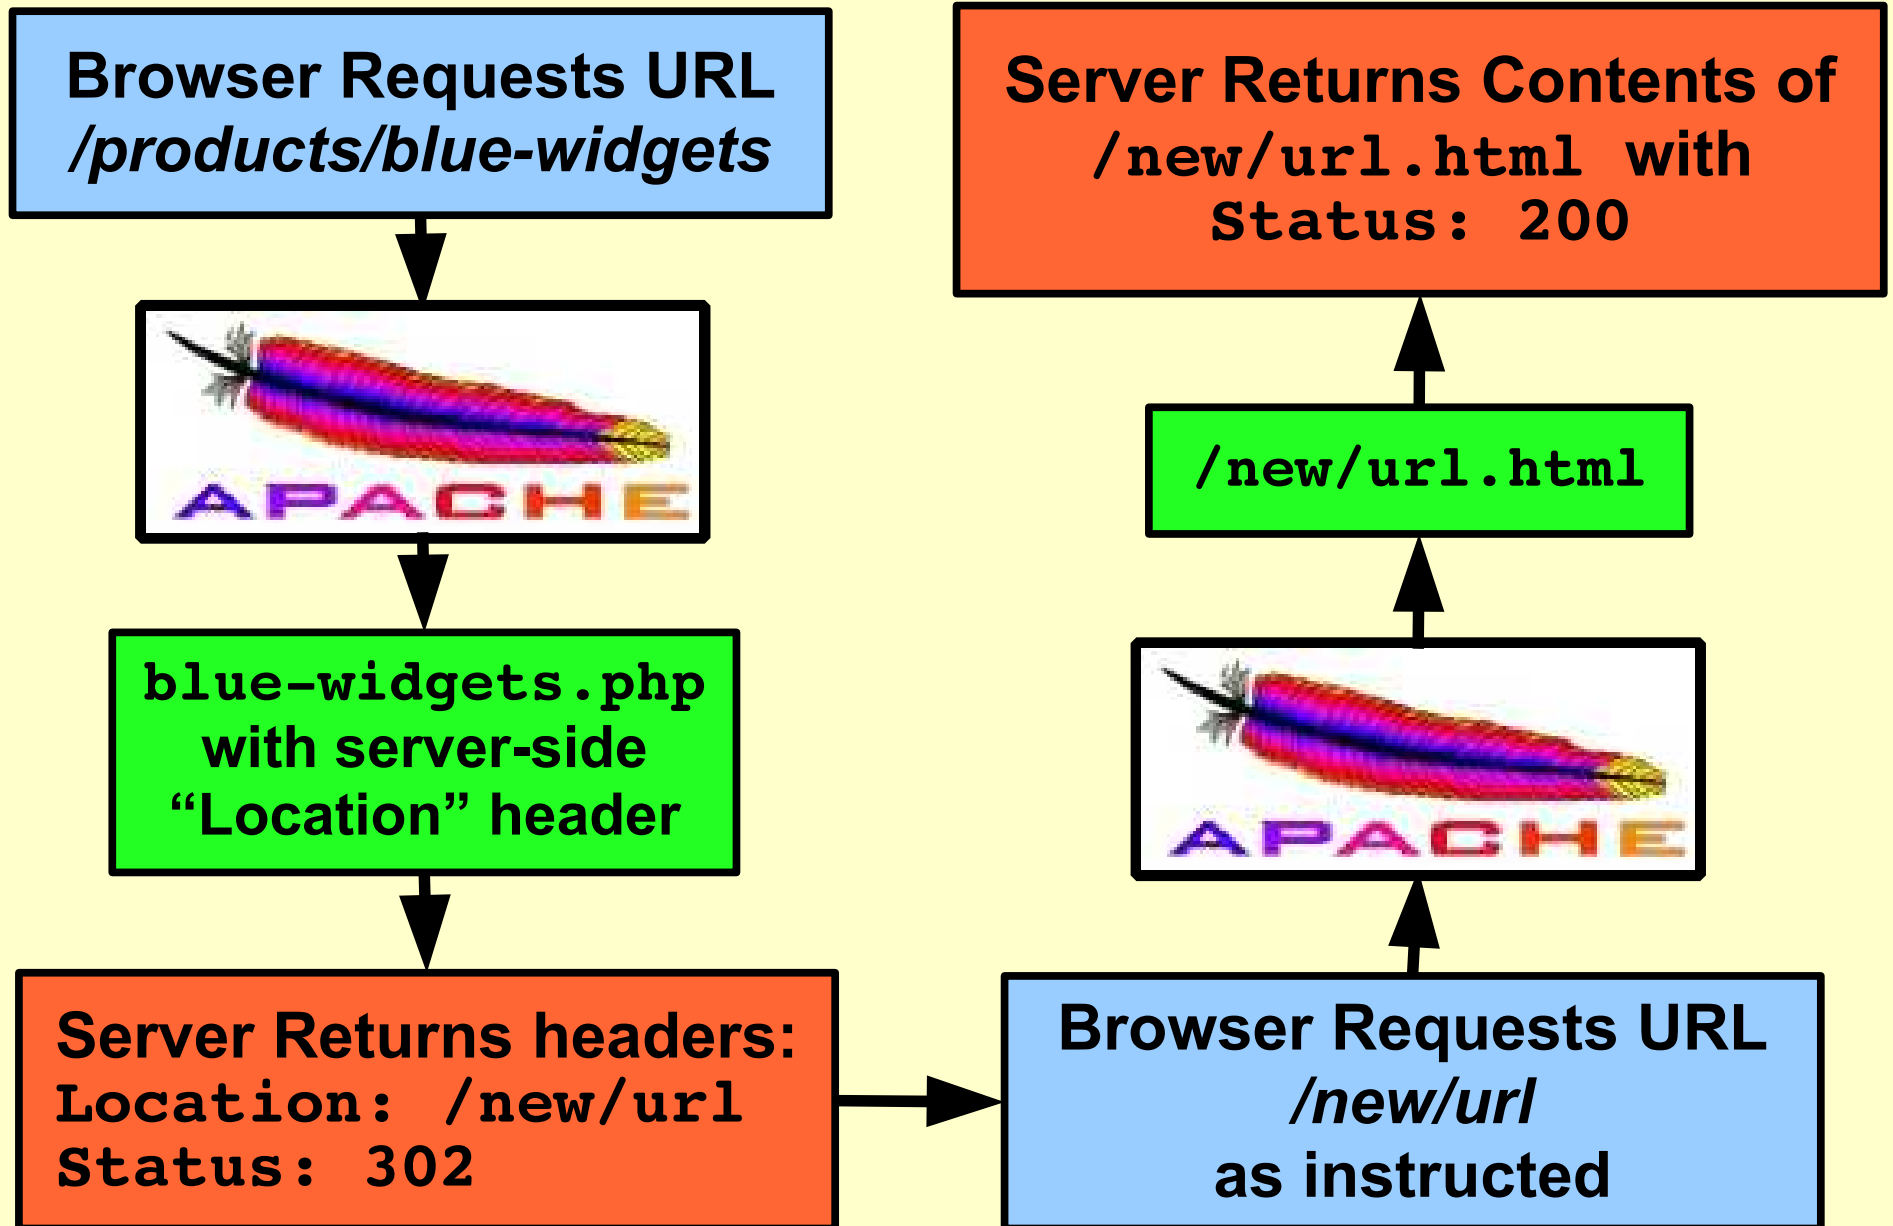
Browser Requests URL
/products/blue-widgets

APACHE

blue-widgets.php
with server-side
“Location” header

Server Returns headers:
Location: /new/url
Status: 302

Browser Requests URL
/new/url
as instructed

APACHE

/new/url.html

Server Returns Contents of
/new/url.html with
Status: 200